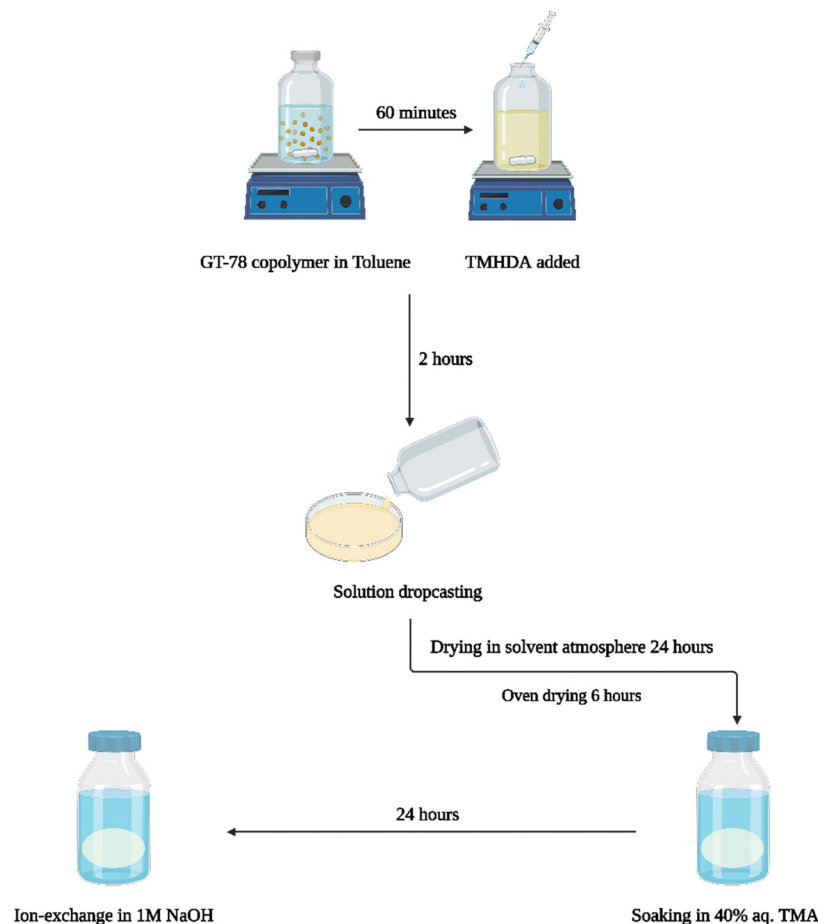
60 minutes

GT-78 copolymer in Toluene

TMHDA added

2 hours

Solution dropcasting

Drying in solvent atmosphere 24 hours

Oven drying 6 hours

24 hours

Ion-exchange in 1M NaOH

Soaking in 40% aq. TMA